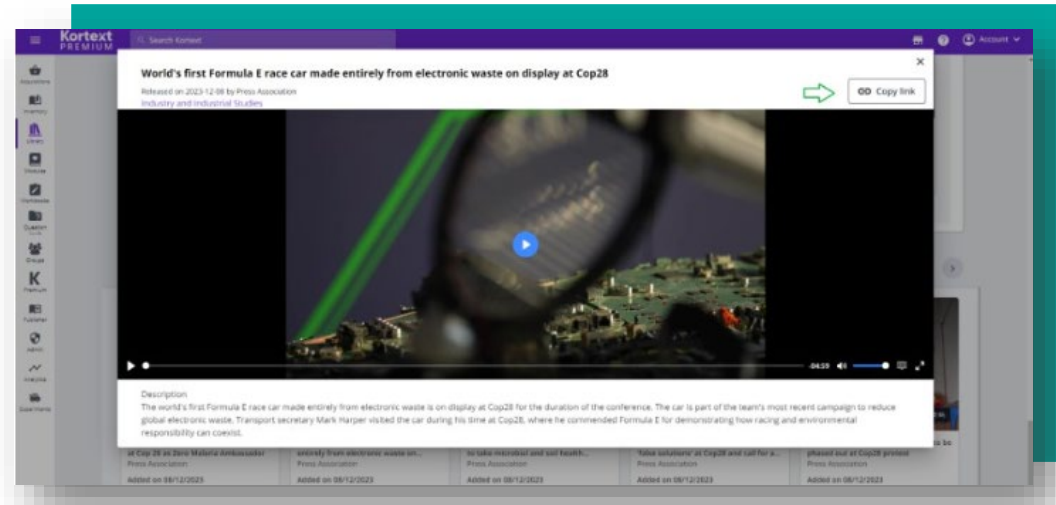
Kortext PREMIUM

Search Kortext

Account

Acquisitions

Inventory

Library

Modules

Homework

Question tools

Groups

Premium

Publisher

Admin

Analytics

Supplements

World's first Formula E race car made entirely from electronic waste on display at Cop28

Released on 2023-12-08 by Press Association

Industry and Industrial Studies

Copy link

-04:59

Description

The world's first Formula E race car made entirely from electronic waste is on display at Cop28 for the duration of the conference. The car is part of the team's most recent campaign to reduce global electronic waste. Transport secretary Mark Harper visited the car during his time at Cop28, where he commended Formula E for demonstrating how racing and environmental responsibility can coexist.

at Cop 28 as Zero Malaria Ambassador

Press Association

Added on 08/12/2023

entirely from electronic waste on...

Press Association

Added on 08/12/2023

to take microbial and soil health...

Press Association

Added on 08/12/2023

'false solutions' at Cop28 and call for a...

Press Association

Added on 08/12/2023

phased out at Cop28 protest

Press Association

Added on 08/12/2023